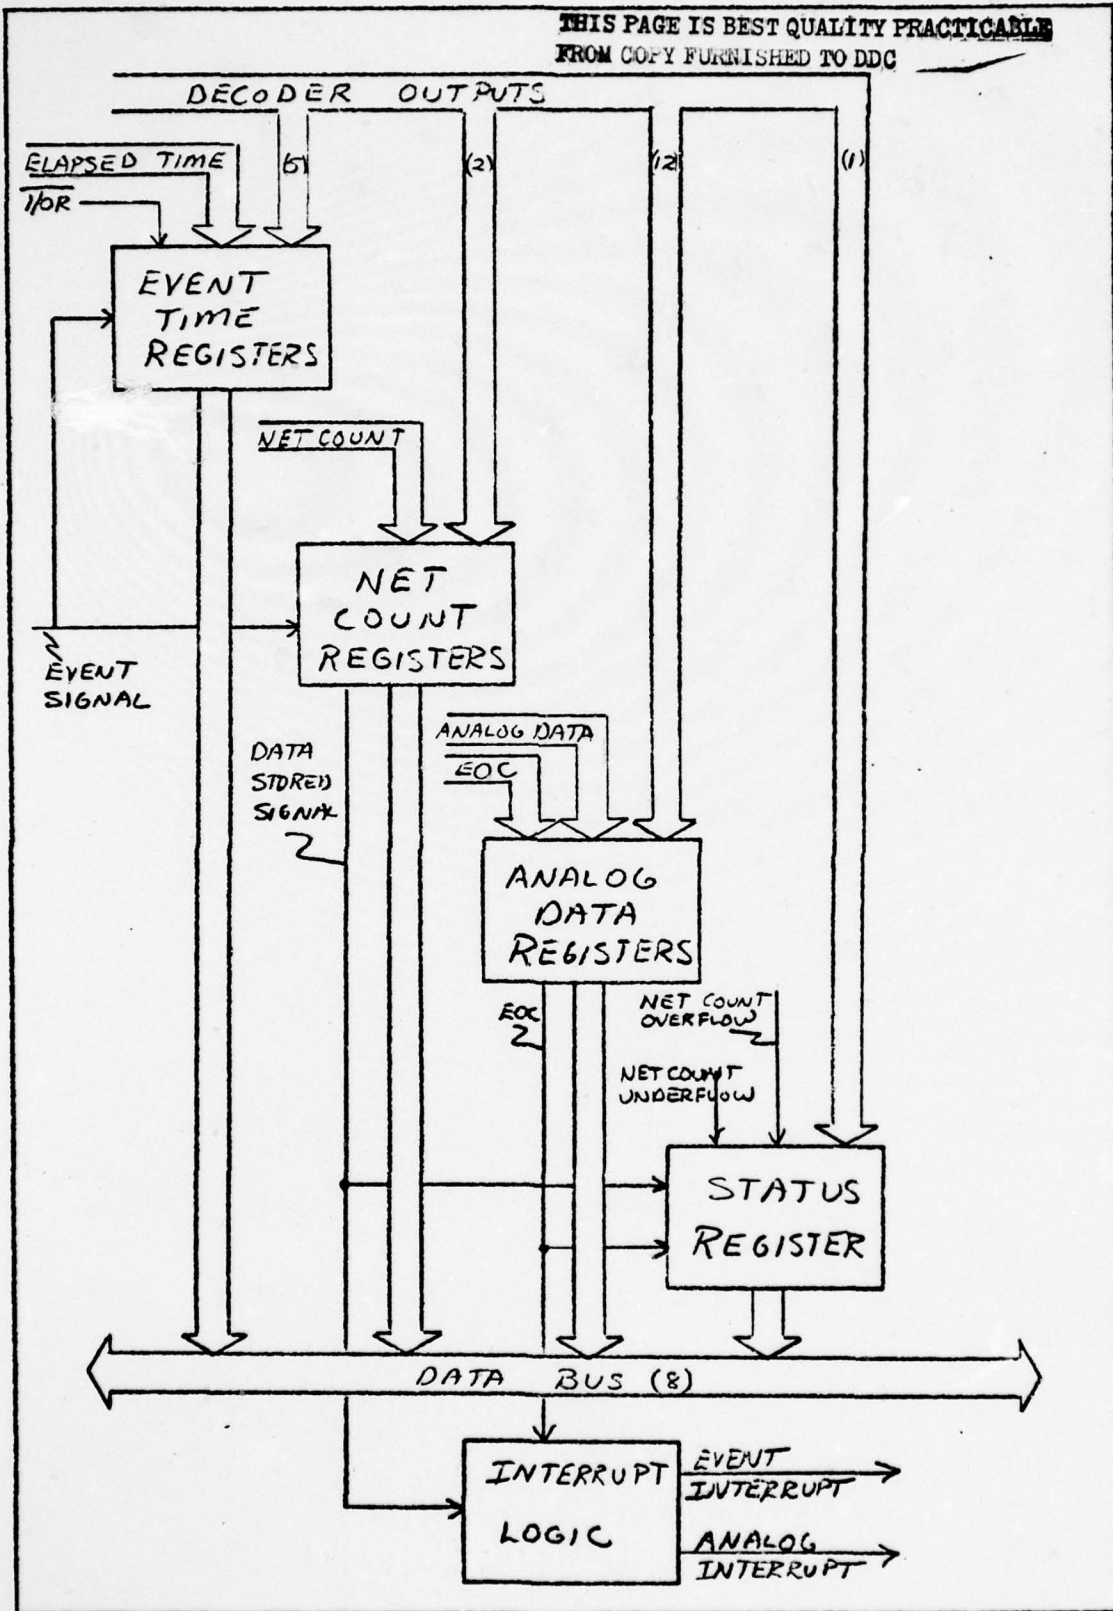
THIS PAGE IS BEST QUALITY PRACTICABLE
FROM COPY FURNISHED TO DDC

DECODER OUTPUTS

ELAPSED TIME
$\overline{I/OR}$
(5)
(2)
(12)
(1)

EVENT TIME REGISTERS

NET COUNT

NET COUNT REGISTERS

EVENT SIGNAL

DATA STORED SIGNAL

ANALOG DATA
EOC

ANALOG DATA REGISTERS

EOC

NET COUNT OVERFLOW

NET COUNT UNDERFLOW

STATUS REGISTER

DATA BUS (8)

INTERRUPT LOGIC

EVENT INTERRUPT

ANALOG INTERRUPT